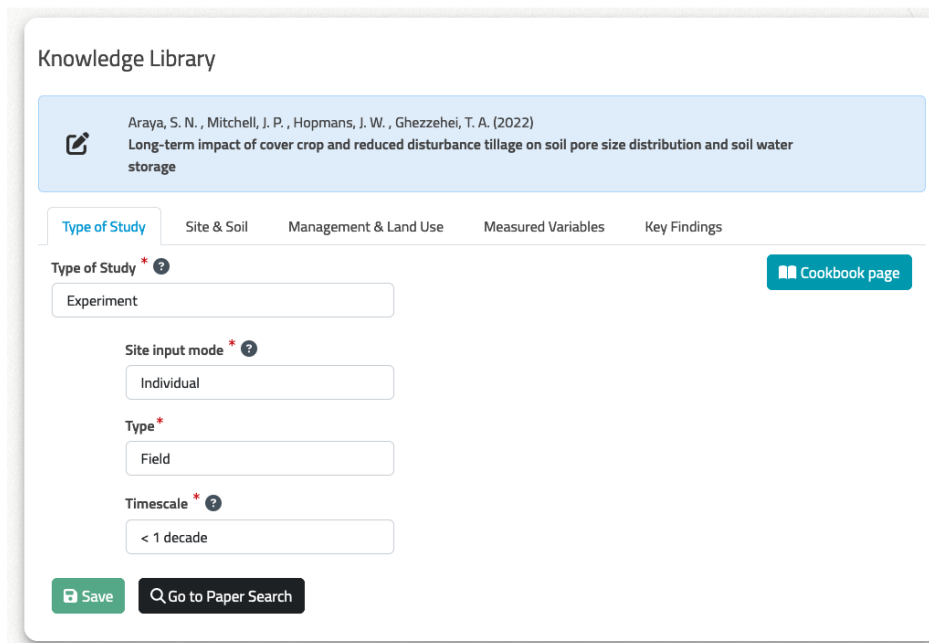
Knowledge Library

Araya, S. N. , Mitchell, J. P. , Hopmans, J. W. , Ghezzehei, T. A. (2022)
Long-term impact of cover crop and reduced disturbance tillage on soil pore size distribution and soil water storage

Type of Study | Site & Soil | Management & Land Use | Measured Variables | Key Findings

Type of Study *
Experiment

Cookbook page

Site input mode *
Individual

Type *
Field

Timescale *
< 1 decade

Save
Go to Paper Search